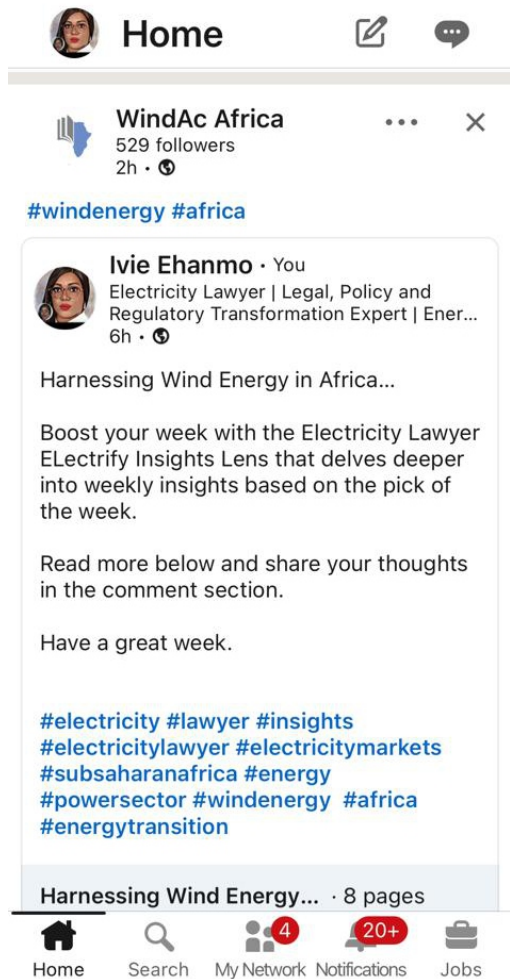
Home

WindAc Africa
529 followers
2h •

#windenergy #africa

Ivie Ehanmo • You
Electricity Lawyer | Legal, Policy and Regulatory Transformation Expert | Ener...
6h •

Harnessing Wind Energy in Africa...

Boost your week with the Electricity Lawyer ELectrify Insights Lens that delves deeper into weekly insights based on the pick of the week.

Read more below and share your thoughts in the comment section.

Have a great week.

#electricity #lawyer #insights #electricitylawyer #electricitymarkets #subsaharanafrica #energy #powersector #windenergy #africa #energytransition

Harnessing Wind Energy... • 8 pages

Home Search 4 My Network 20+ Notifications Jobs